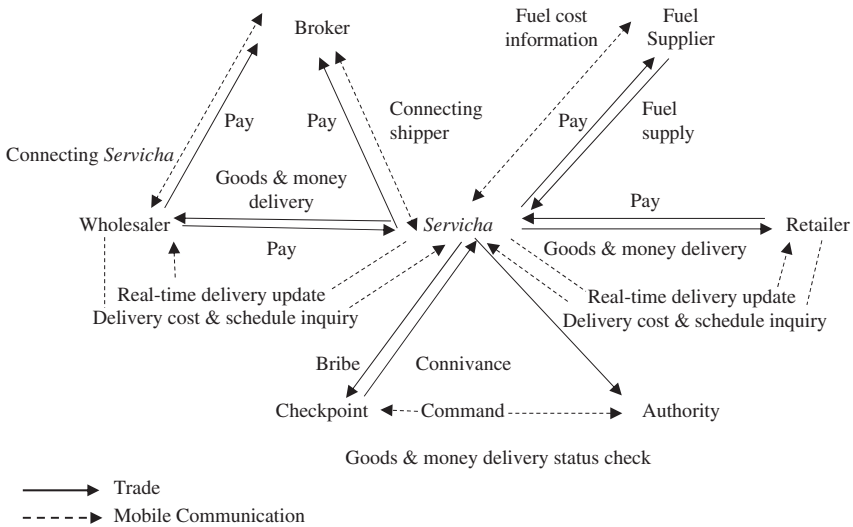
Broker

Fuel cost information

Fuel Supplier

Pay

Pay

Connecting shipper

Pay

Fuel supply

Connecting *Servicha*

Goods & money delivery

Wholesaler

Pay

*Servicha*

Pay

Retailer

Goods & money delivery

Real-time delivery update

Delivery cost & schedule inquiry

Real-time delivery update

Delivery cost & schedule inquiry

Bribe

Connivance

Checkpoint

Command

Authority

Goods & money delivery status check

Trade

Mobile Communication